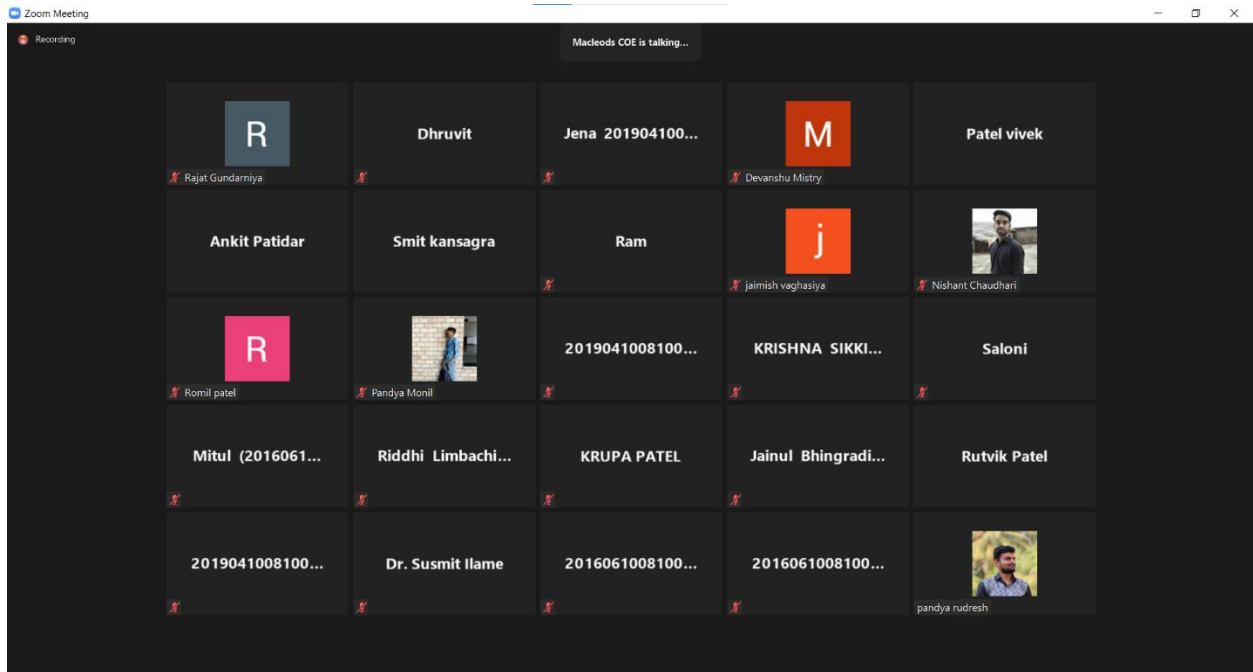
Zoom Meeting

Recording

Macleods COE is talking...

R
Rajat Gundarniya

Dhruvit

Jena 201904100...

M
Devanshu Mistry

Patel vivek

Ankit Patidar

Smit kansagra

Ram

j
jaimish vaghasiya

Nishant Chaudhari

R
Romil patel

Pandya Monil

2019041008100...

KRISHNA SIKKI...

Saloni

Mitul (2016061...

Riddhi Limbachi...

KRUPA PATEL

Jainul Bhingradi...

Rutvik Patel

2019041008100...

Dr. Susmit Ilame

2016061008100...

2016061008100...

pandya rudresh